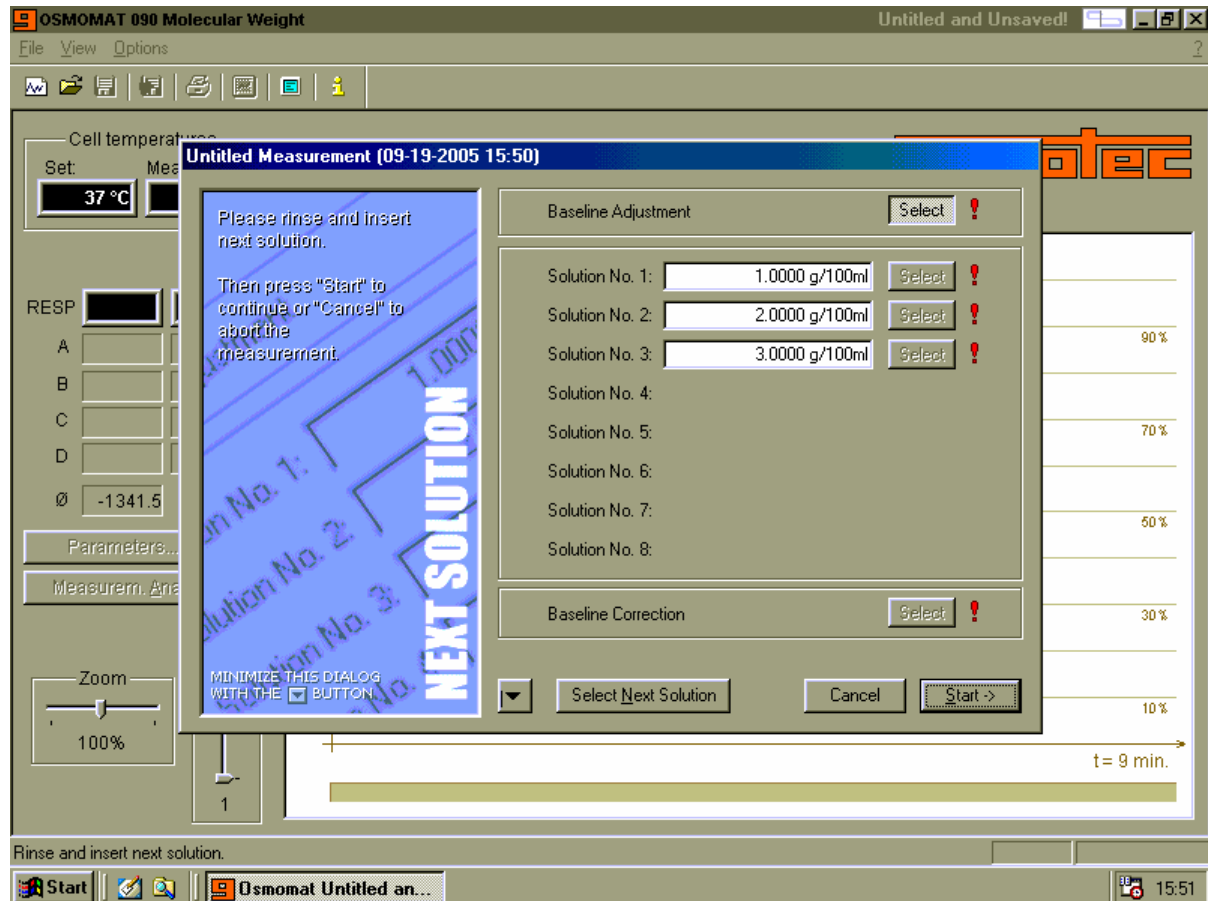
OSMOMAT 090 Molecular Weight
Untitled and Unsaved!
File View Options
?

Cell temperat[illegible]
Set: Mea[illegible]
37 °C

otec

RESP
A
B
C
D
Ø -1341.5
Parameters...
Measurem. Ana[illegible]

Zoom
100%

1

Untitled Measurement (09-19-2005 15:50)

Please rinse and insert next solution.

Then press "Start" to continue or "Cancel" to abort the measurement.

NEXT SOLUTION

MINIMIZE THIS DIALOG WITH THE BUTTON

Baseline Adjustment Select !

Solution No. 1: 1.0000 g/100ml Select !
Solution No. 2: 2.0000 g/100ml Select !
Solution No. 3: 3.0000 g/100ml Select !
Solution No. 4:
Solution No. 5:
Solution No. 6:
Solution No. 7:
Solution No. 8:

Baseline Correction Select !

Select Next Solution
Cancel
Start ->

90 %
70 %
50 %
30 %
10 %
t = 9 min.

Rinse and insert next solution.

Start
Osmomat Untitled an...
15:51